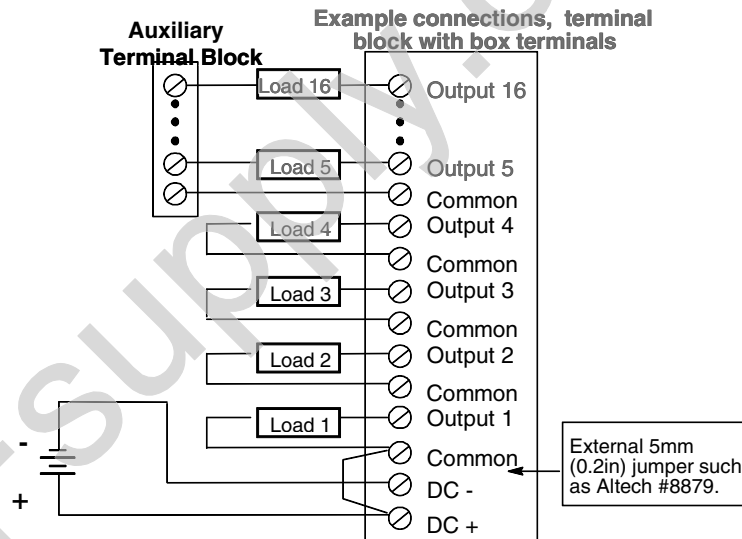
Auxiliary Terminal Block

Example connections, terminal block with box terminals

Load 16
Output 16
Load 5
Output 5
Common
Load 4
Output 4
Common
Load 3
Output 3
Common
Load 2
Output 2
Common
Load 1
Output 1
Common
DC -
DC +

-
+

External 5mm (0.2in) jumper such as Altech #8879.